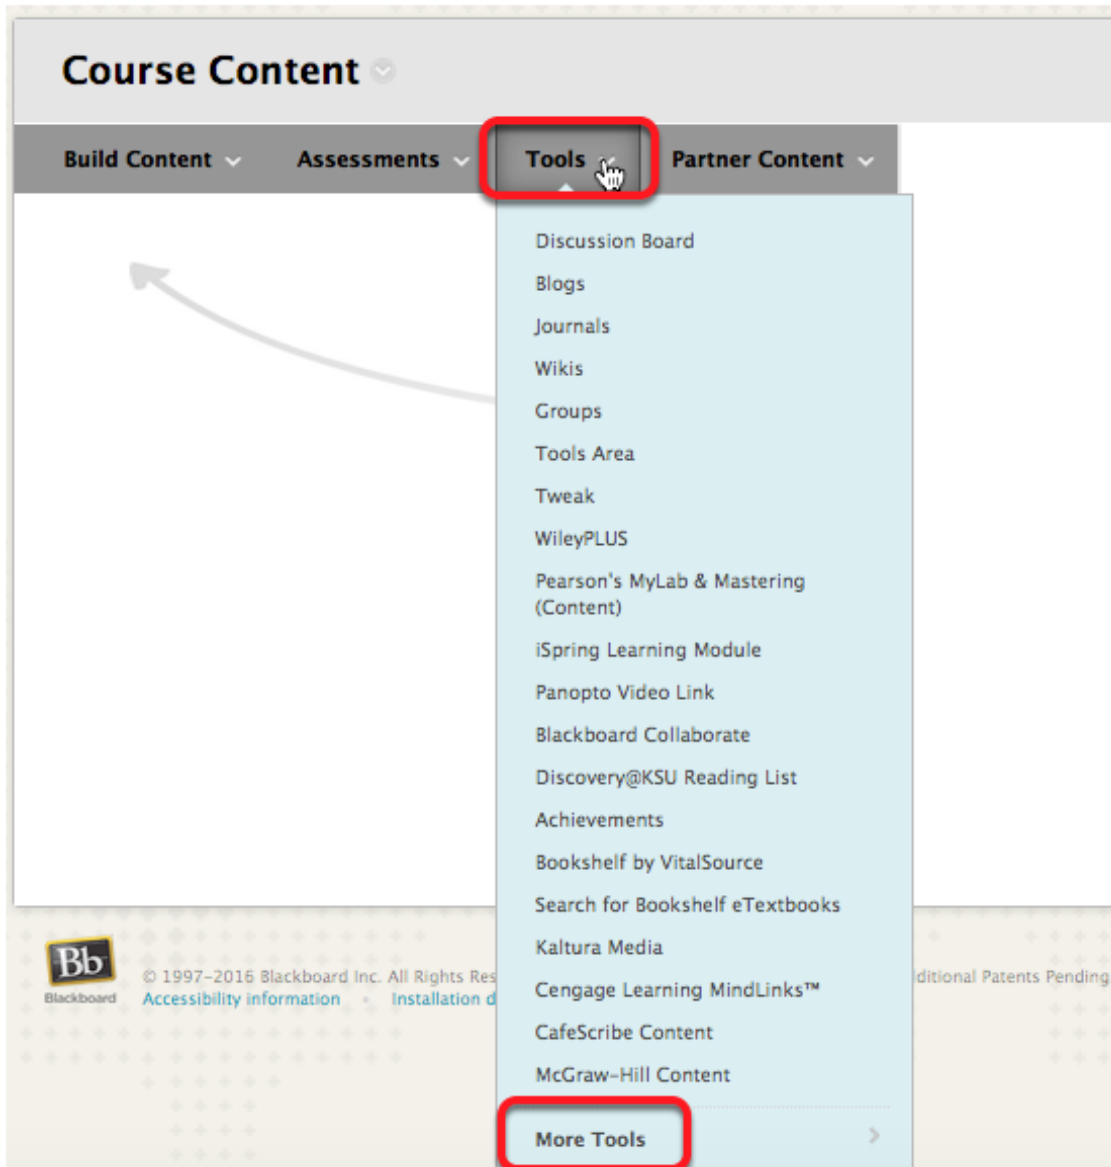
Course Content

Build Content Assessments Tools Partner Content

Discussion Board
Blogs
Journals
Wikis
Groups
Tools Area
Tweak
WileyPLUS
Pearson's MyLab & Mastering (Content)
iSpring Learning Module
Panopto Video Link
Blackboard Collaborate
Discovery@KSU Reading List
Achievements
Bookshelf by VitalSource
Search for Bookshelf eTextbooks
Kaltura Media
Cengage Learning MindLinks™
CafeScribe Content
McGraw-Hill Content
More Tools

Bb Blackboard
© 1997-2016 Blackboard Inc. All Rights Res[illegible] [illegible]dditional Patents Pending
Accessibility information • Installation d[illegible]